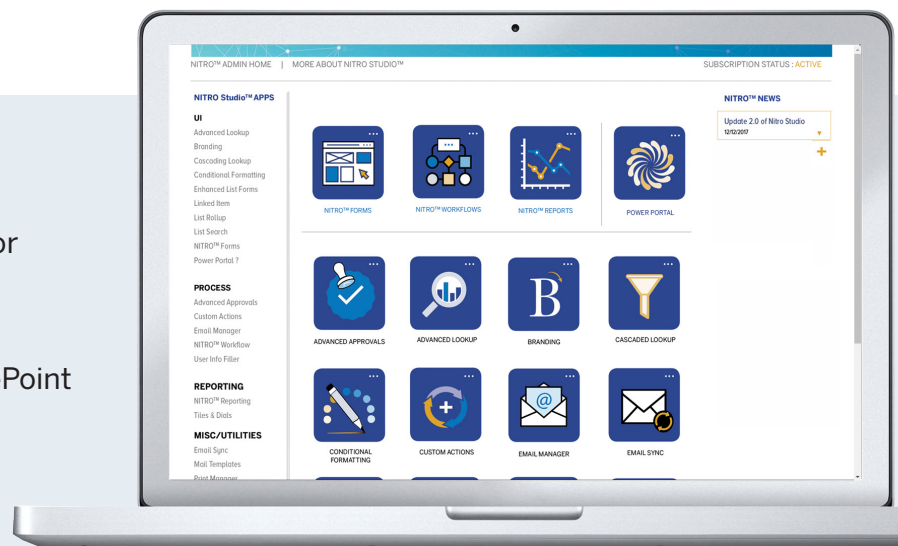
or

Point

NITRO™ ADMIN HOME | MORE ABOUT NITRO STUDIO™

SUBSCRIPTION STATUS : ACTIVE

NITRO Studio™ APPS

UI
Advanced Lookup
Branding
Cascading Lookup
Conditional Formatting
Enhanced List Forms
Linked Item
List Rollup
List Search
NITRO™ Forms
Power Portal ?

PROCESS
Advanced Approvals
Custom Actions
Email Manager
NITRO™ Workflow
User Info Filler

REPORTING
NITRO™ Reporting
Tiles & Dials

MISC/UTILITIES
Email Sync
Mail Templates
Print Manager

NITRO™ FORMS

NITRO™ WORKFLOWS

NITRO™ REPORTS

POWER PORTAL

ADVANCED APPROVALS

ADVANCED LOOKUP

B

BRANDING

CASCADED LOOKUP

CONDITIONAL FORMATTING

CUSTOM ACTIONS

EMAIL MANAGER

EMAIL SYNC

NITRO™ NEWS

Update 2.0 of Nitro Studio
12/12/2017

+